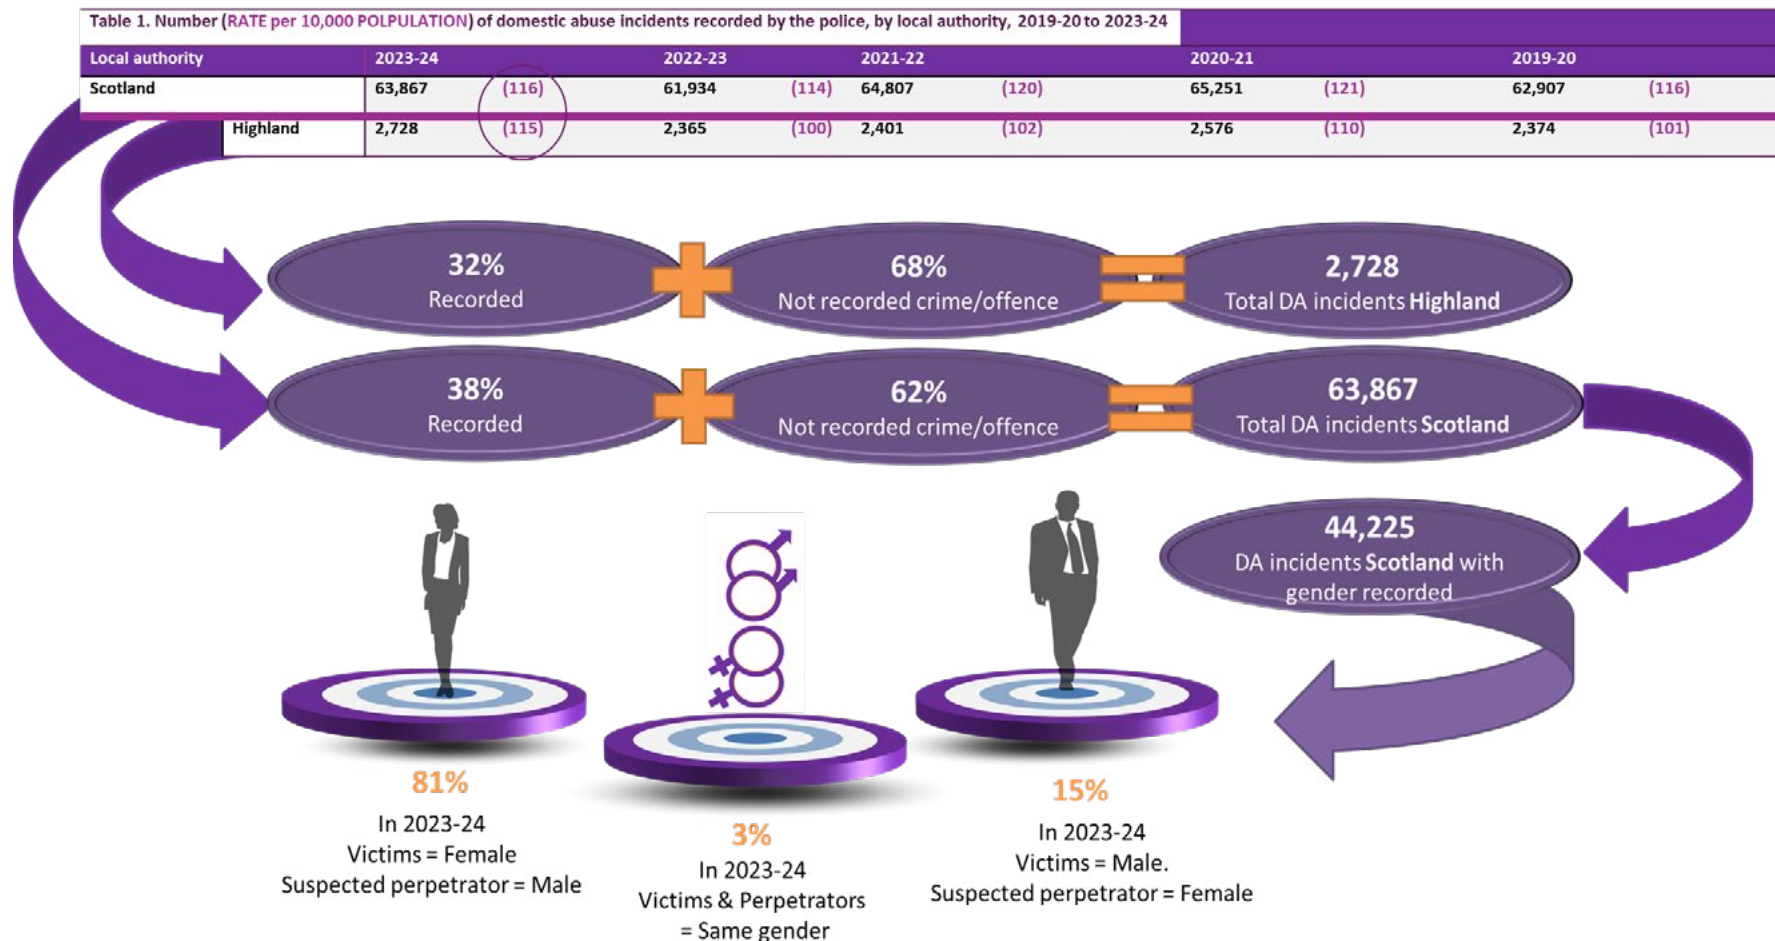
Table 1. Number (RATE per 10,000 POLPULATION) of domestic abuse incidents recorded by the police, by local authority, 2019-20 to 2023-24

| Local authority | 2023-24 | | 2022-23 | | 2021-22 | | 2020-21 | | 2019-20 | |
|---|---|---|---|---|---|---|---|---|---|---|
| Scotland | 63,867 | (116) | 61,934 | (114) | 64,807 | (120) | 65,251 | (121) | 62,907 | (116) |
| Highland | 2,728 | (115) | 2,365 | (100) | 2,401 | (102) | 2,576 | (110) | 2,374 | (101) |

32%
Recorded

68%
Not recorded crime/offence

2,728
Total DA incidents Highland

38%
Recorded

62%
Not recorded crime/offence

63,867
Total DA incidents Scotland

44,225
DA incidents Scotland with gender recorded

81%
In 2023-24
Victims = Female
Suspected perpetrator = Male

3%
In 2023-24
Victims & Perpetrators = Same gender

15%
In 2023-24
Victims = Male.
Suspected perpetrator = Female